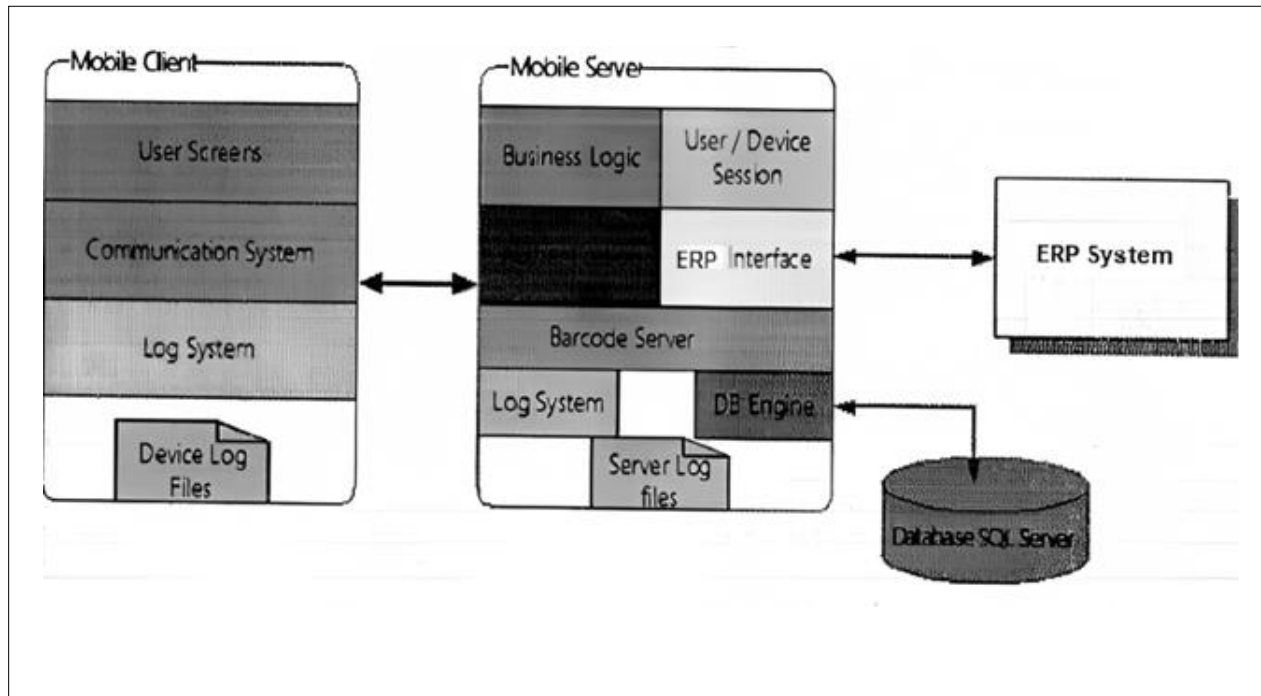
Mobile Client

User Screens

Communication System

Log System

Device Log Files

Mobile Server

Business Logic

User / Device Session

ERP Interface

Barcode Server

Log System

DB Engine

Server Log files

ERP System

Database SQL Server